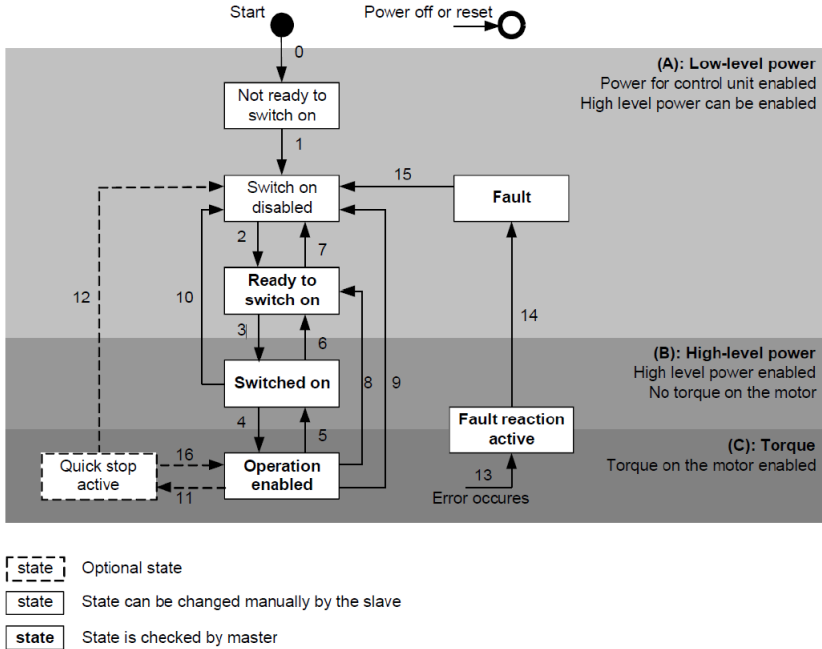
Start

Power off or reset

0

(A): Low-level power
Power for control unit enabled
High level power can be enabled

Not ready to switch on

1

Switch on disabled

15

Fault

2

7

Ready to switch on

12

10

3

6

14

(B): High-level power
High level power enabled
No torque on the motor

Switched on

8

9

4

5

Fault reaction active

(C): Torque
Torque on the motor enabled

Quick stop active

16

Operation enabled

13

11

Error occures

state Optional state

state State can be changed manually by the slave

state State is checked by master